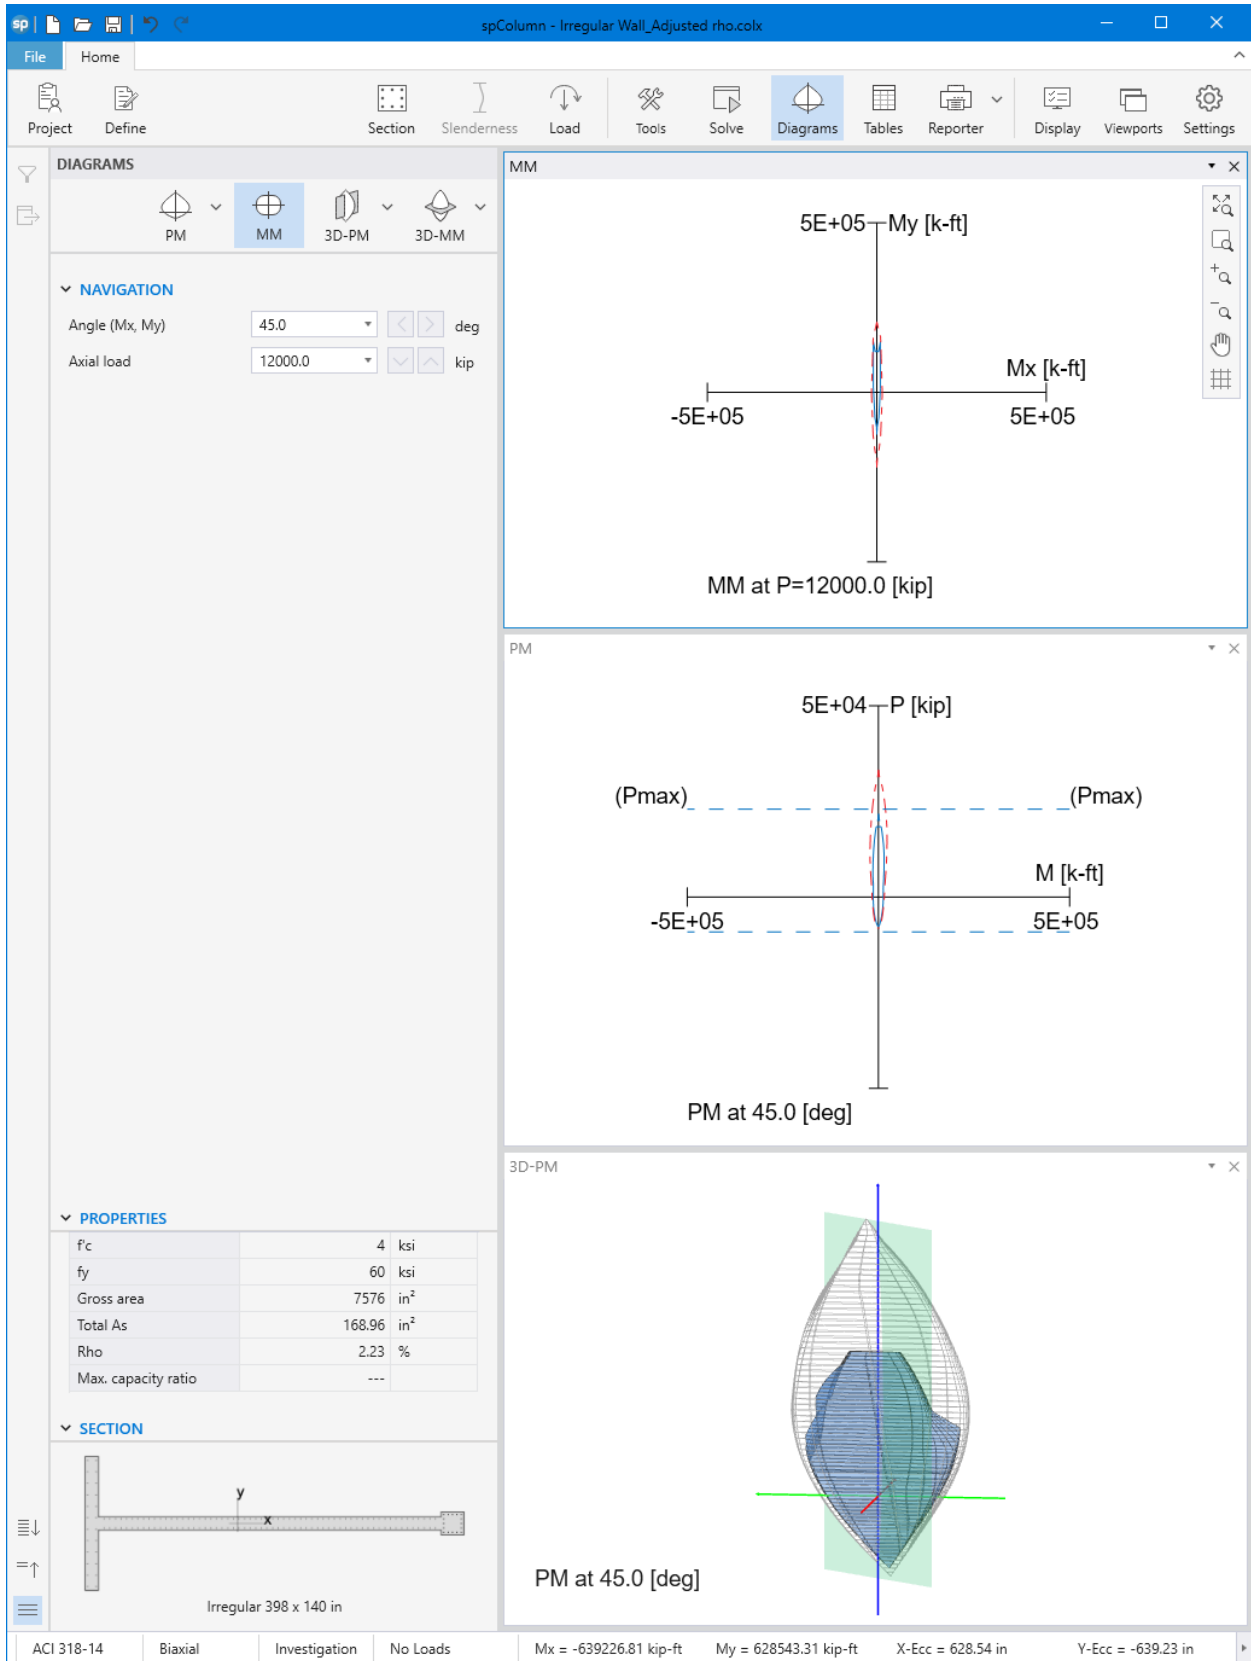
spColumn - Irregular Wall_Adjusted rho.colx

File Home

Project Define Section Slenderness Load Tools Solve Diagrams Tables Reporter Display Viewports Settings

DIAGRAMS

PM MM 3D-PM 3D-MM

NAVIGATION

Angle (Mx, My) 45.0 deg

Axial load 12000.0 kip

PROPERTIES

| f'c | 4 | ksi |
|---|---|---|
| fy | 60 | ksi |
| Gross area | 7576 | in² |
| Total As | 168.96 | in² |
| Rho | 2.23 | % |
| Max. capacity ratio | --- | |

SECTION

y

x

Irregular 398 x 140 in

MM

5E+05 My [k-ft]

Mx [k-ft]

-5E+05

5E+05

MM at P=12000.0 [kip]

PM

5E+04 P [kip]

(Pmax)

(Pmax)

M [k-ft]

-5E+05

5E+05

PM at 45.0 [deg]

3D-PM

PM at 45.0 [deg]

ACI 318-14 Biaxial Investigation No Loads Mx = -639226.81 kip-ft My = 628543.31 kip-ft X-Ecc = 628.54 in Y-Ecc = -639.23 in